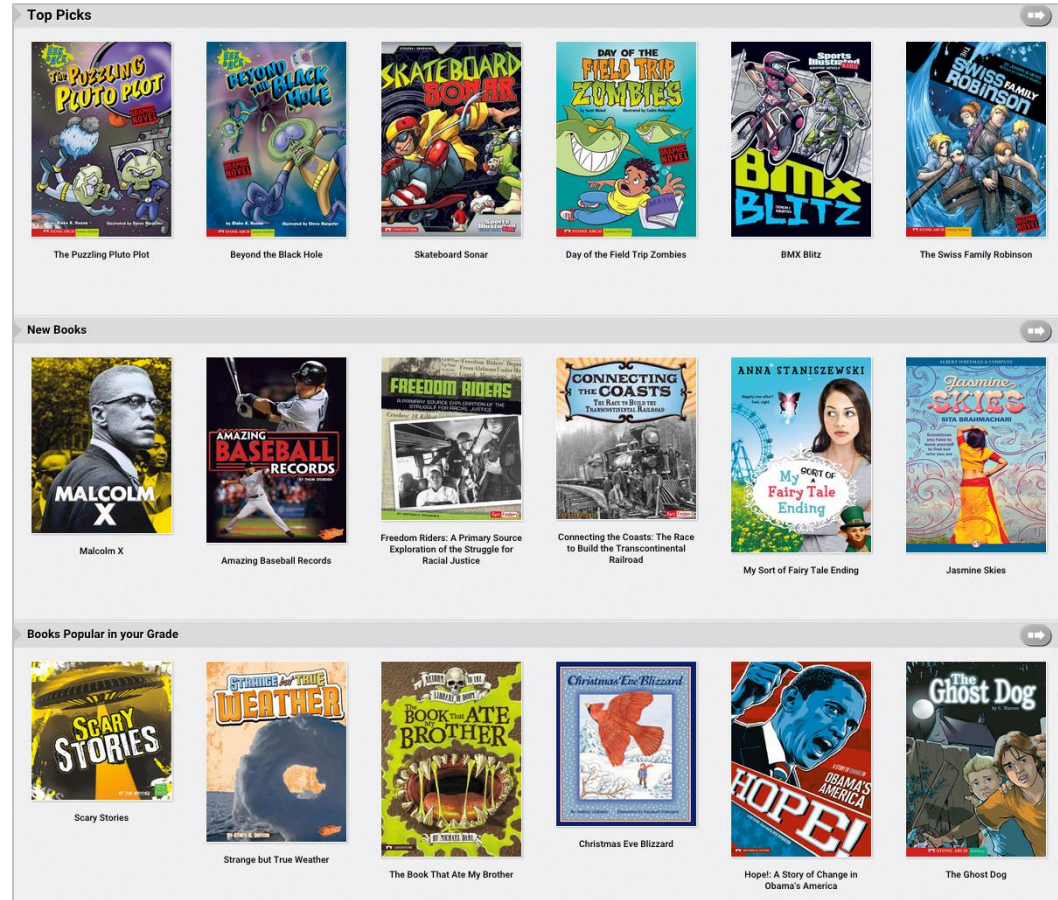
Top Picks

The Puzzling Pluto Plot

Beyond the Black Hole

Skateboard Sonar

Day of the Field Trip Zombies

BMX Blitz

The Swiss Family Robinson

New Books

Malcolm X

Amazing Baseball Records

Freedom Riders: A Primary Source Exploration of the Struggle for Racial Justice

Connecting the Coasts: The Race to Build the Transcontinental Railroad

My Sort of Fairy Tale Ending

Jasmine Skies

Books Popular in your Grade

Scary Stories

Strange but True Weather

The Book That Ate My Brother

Christmas Eve Blizzard

Hope!: A Story of Change in Obama's America

The Ghost Dog